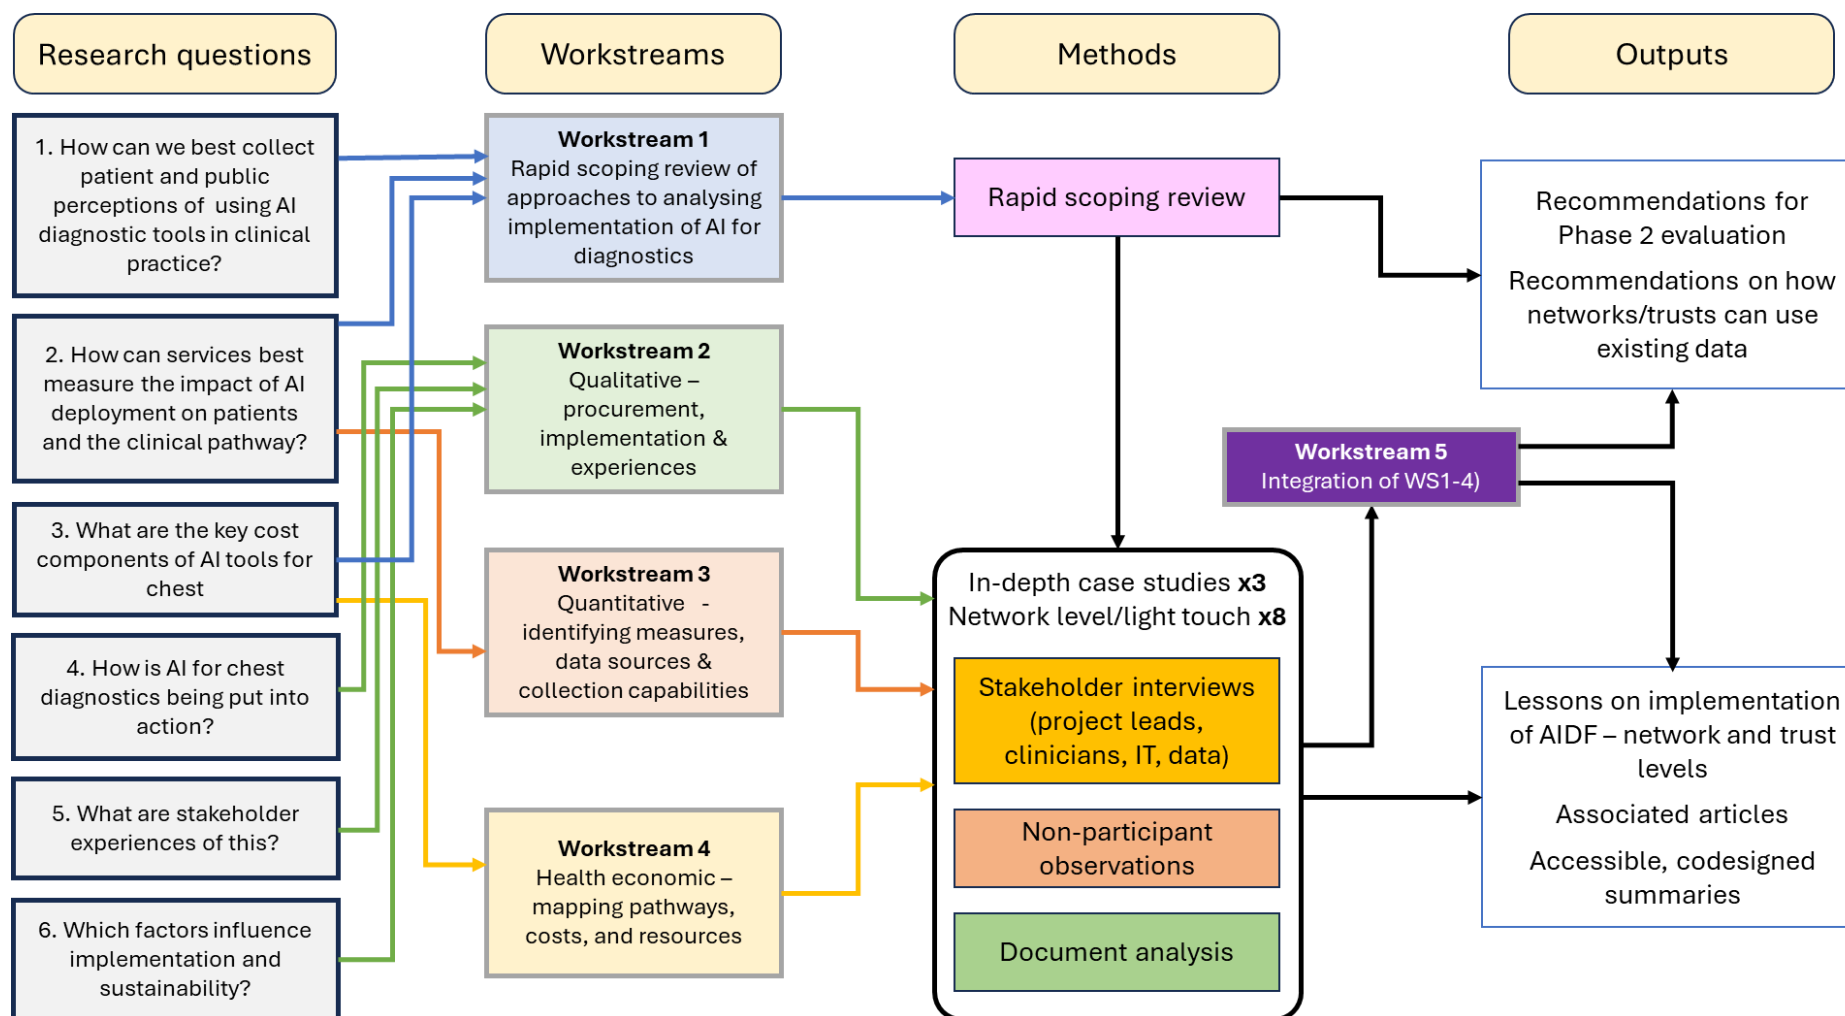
Research questions

Workstreams

Methods

Outputs

1. How can we best collect patient and public perceptions of using AI diagnostic tools in clinical practice?

2. How can services best measure the impact of AI deployment on patients and the clinical pathway?

3. What are the key cost components of AI tools for chest

4. How is AI for chest diagnostics being put into action?

5. What are stakeholder experiences of this?

6. Which factors influence implementation and sustainability?

**Workstream 1**
Rapid scoping review of approaches to analysing implementation of AI for diagnostics

**Workstream 2**
Qualitative – procurement, implementation & experiences

**Workstream 3**
Quantitative - identifying measures, data sources & collection capabilities

**Workstream 4**
Health economic – mapping pathways, costs, and resources

Rapid scoping review

**Workstream 5**
Integration of WS1-4)

In-depth case studies **x3**
Network level/light touch **x8**

Stakeholder interviews (project leads, clinicians, IT, data)

Non-participant observations

Document analysis

Recommendations for Phase 2 evaluation

Recommendations on how networks/trusts can use existing data

Lessons on implementation of AIDF – network and trust levels

Associated articles

Accessible, codesigned summaries